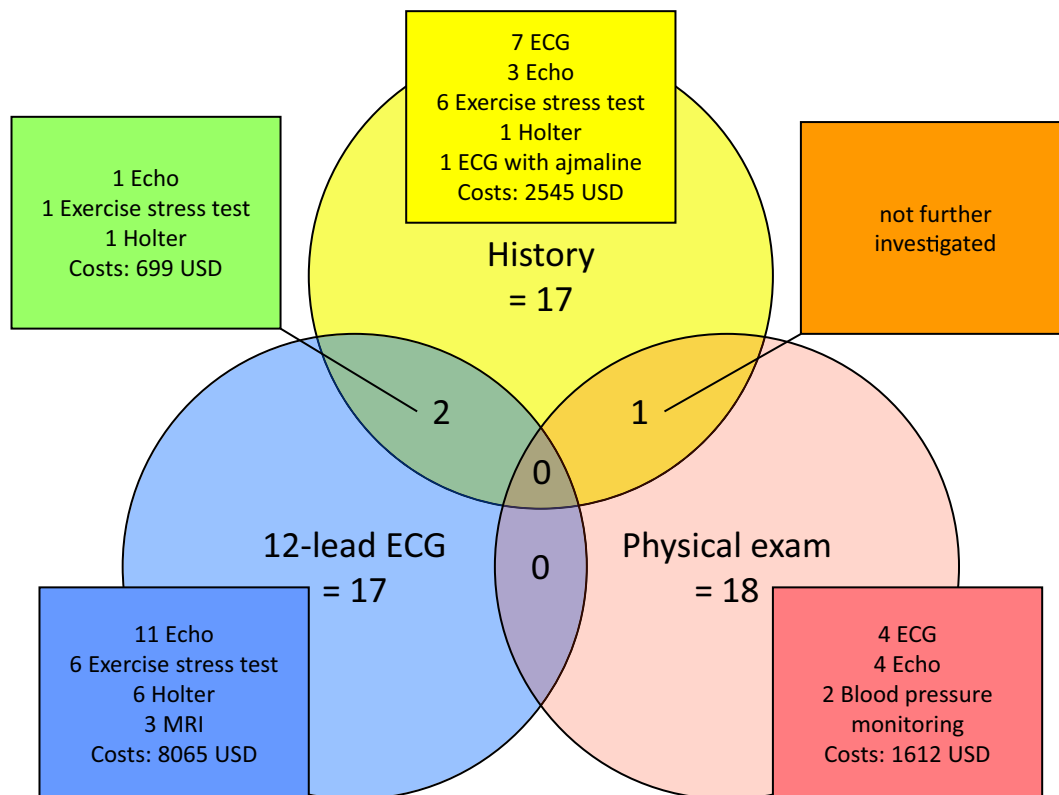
7 ECG
3 Echo
6 Exercise stress test
1 Holter
1 ECG with ajmaline
Costs: 2545 USD

1 Echo
1 Exercise stress test
1 Holter
Costs: 699 USD

not further investigated

History
= 17

2

1

0

0

12-lead ECG
= 17

Physical exam
= 18

11 Echo
6 Exercise stress test
6 Holter
3 MRI
Costs: 8065 USD

4 ECG
4 Echo
2 Blood pressure monitoring
Costs: 1612 USD